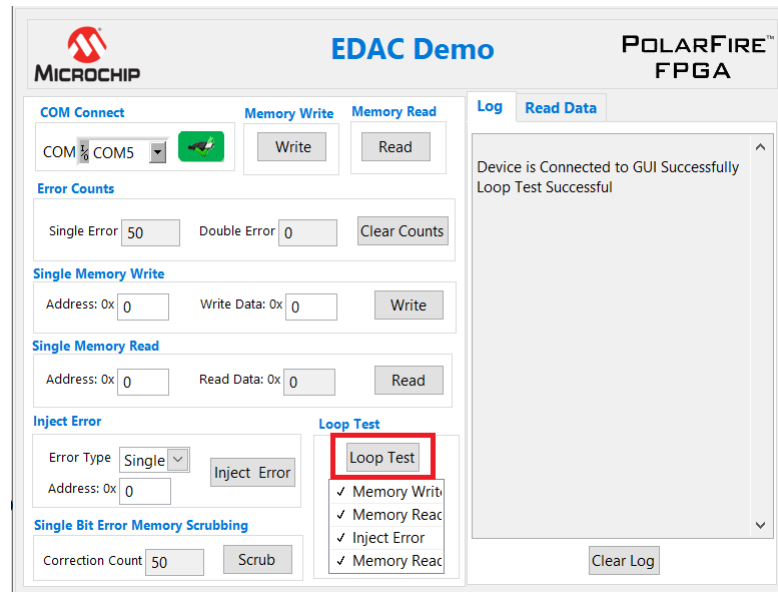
Microchip

EDAC Demo

PolarFire™ FPGA

COM Connect

COM COM5

Memory Write

Write

Memory Read

Read

Error Counts

Single Error 50

Double Error 0

Clear Counts

Single Memory Write

Address: 0x 0

Write Data: 0x 0

Write

Single Memory Read

Address: 0x 0

Read Data: 0x 0

Read

Inject Error

Error Type Single

Address: 0x 0

Inject Error

Loop Test

Loop Test

✓ Memory Writ

✓ Memory Reac

✓ Inject Error

✓ Memory Reac

Single Bit Error Memory Scrubbing

Correction Count 50

Scrub

Log

Read Data

Device is Connected to GUI Successfully
Loop Test Successful

Clear Log